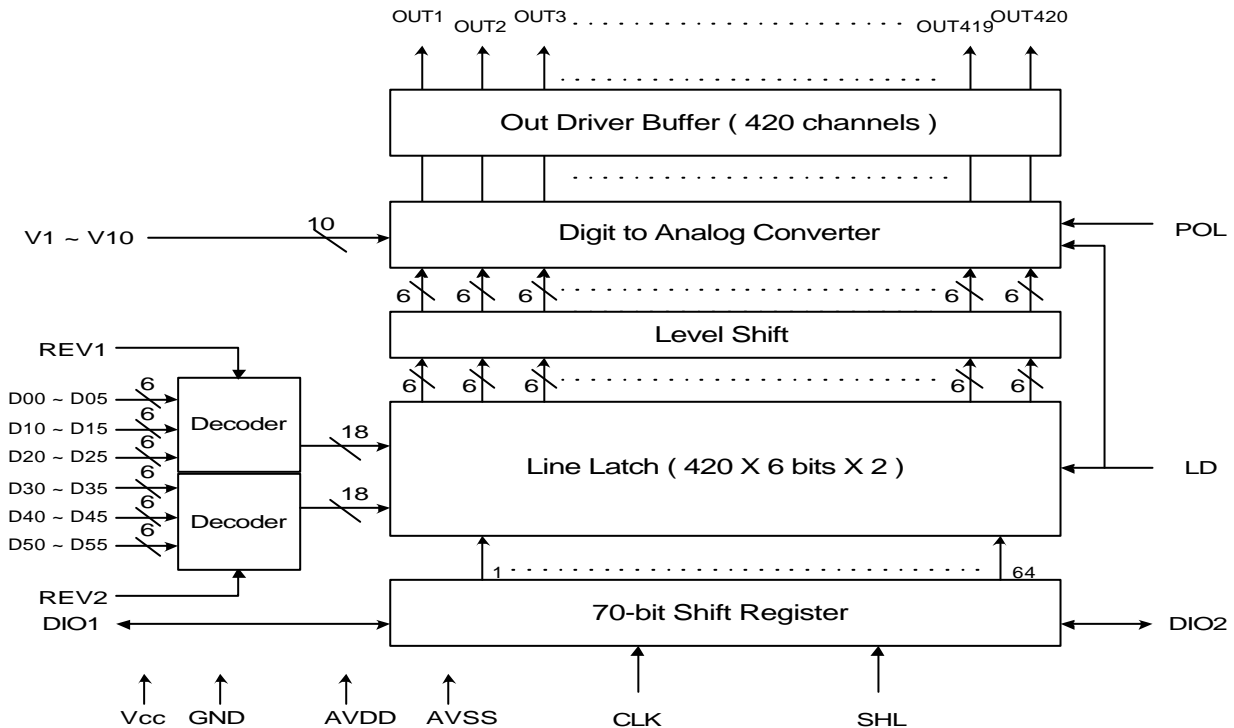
OUT1 OUT2 OUT3 OUT419 OUT420

Out Driver Buffer ( 420 channels )

V1 ~ V10

10

Digit to Analog Converter

POL

6 6 6 6 6

Level Shift

REV1

6 6 6 6 6

D00 ~ D05

6

D10 ~ D15

6

D20 ~ D25

6

D30 ~ D35

6

D40 ~ D45

6

D50 ~ D55

6

Decoder

Decoder

18

18

Line Latch ( 420 X 6 bits X 2 )

LD

REV2

1

64

DIO1

70-bit Shift Register

DIO2

Vcc GND AVDD AVSS CLK SHL